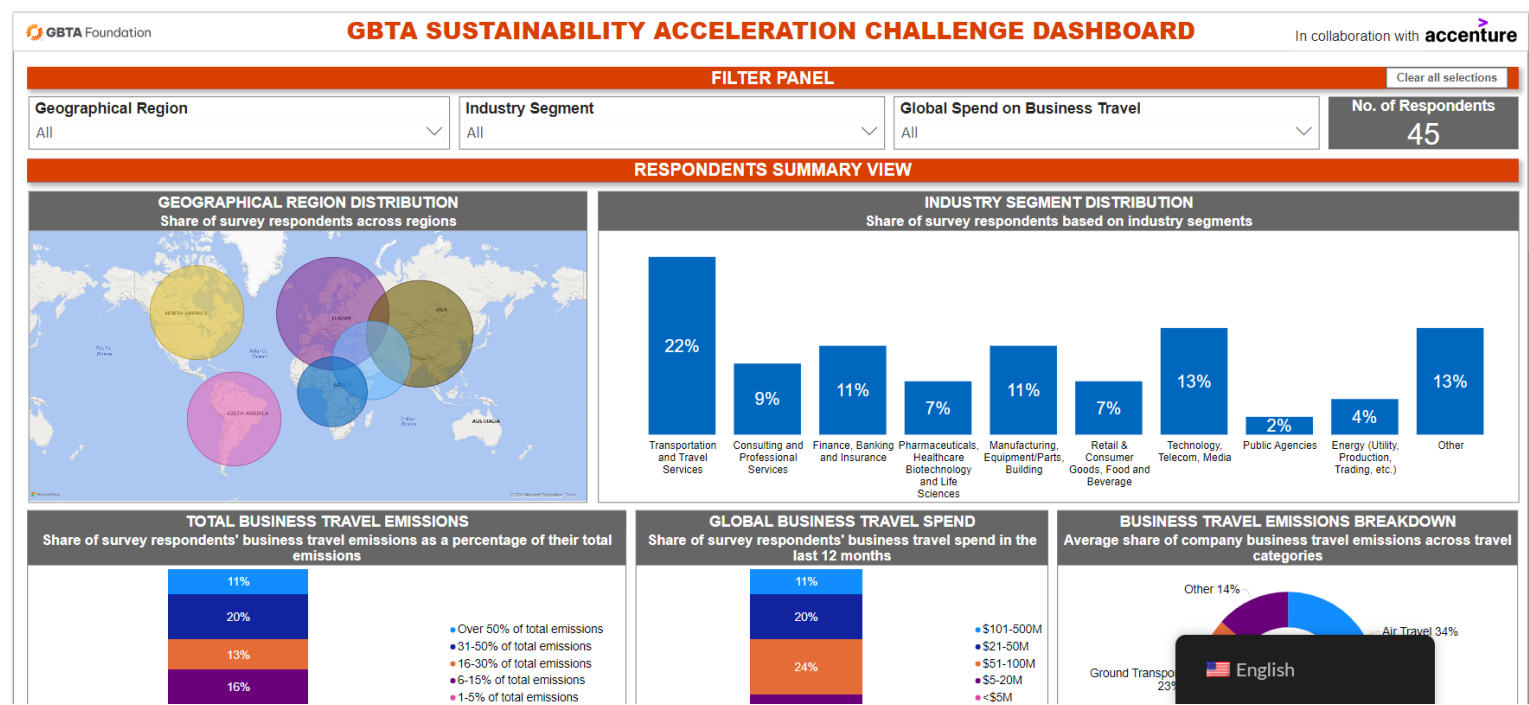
GBTA Foundation

GBTA SUSTAINABILITY ACCELERATION CHALLENGE DASHBOARD

In collaboration with accenture

FILTER PANEL

Clear all selections

Geographical Region
All

Industry Segment
All

Global Spend on Business Travel
All

No. of Respondents
45

RESPONDENTS SUMMARY VIEW

GEOGRAPHICAL REGION DISTRIBUTION
Share of survey respondents across regions

NORTH AMERICA
EUROPE
ASIA
AFRICA
SOUTH AMERICA
AUSTRALIA
Pacific Ocean
Atlantic Ocean
Indian Ocean

INDUSTRY SEGMENT DISTRIBUTION
Share of survey respondents based on industry segments

| Segment | Share |
|---|---|
| Transportation and Travel Services | 22% |
| Consulting and Professional Services | 9% |
| Finance, Banking and Insurance | 11% |
| Pharmaceuticals, Healthcare Biotechnology and Life Sciences | 7% |
| Manufacturing, Equipment/Parts, Building | 11% |
| Retail & Consumer Goods, Food and Beverage | 7% |
| Technology, Telecom, Media | 13% |
| Public Agencies | 2% |
| Energy (Utility, Production, Trading, etc.) | 4% |
| Other | 13% |

TOTAL BUSINESS TRAVEL EMISSIONS
Share of survey respondents' business travel emissions as a percentage of their total emissions

11%
20%
13%
16%

Over 50% of total emissions
31-50% of total emissions
16-30% of total emissions
6-15% of total emissions
1-5% of total emissions

GLOBAL BUSINESS TRAVEL SPEND
Share of survey respondents' business travel spend in the last 12 months

11%
20%
24%

$101-500M
$21-50M
$51-100M
$5-20M
<$5M

BUSINESS TRAVEL EMISSIONS BREAKDOWN
Average share of company business travel emissions across travel categories

Other 14%
Air Travel 34%
Ground Transpo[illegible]
23%

English